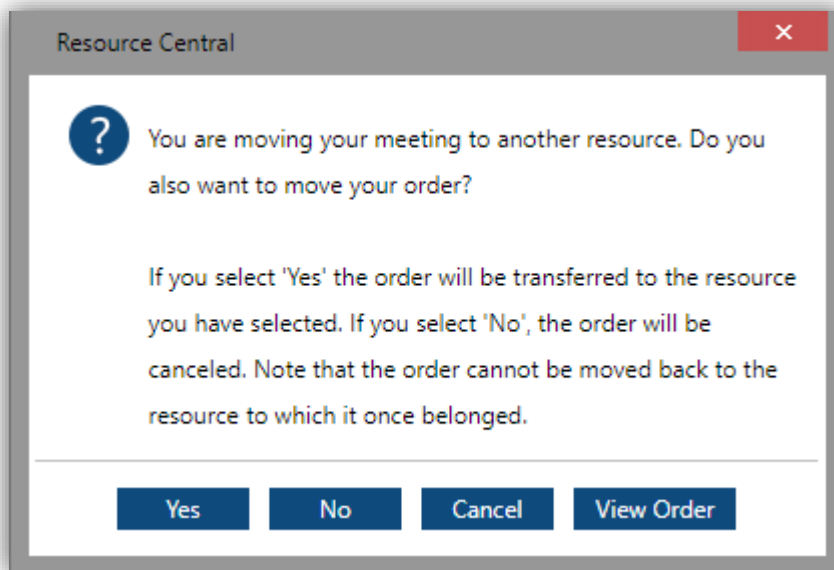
Resource Central

×

?

You are moving your meeting to another resource. Do you also want to move your order?

If you select 'Yes' the order will be transferred to the resource you have selected. If you select 'No', the order will be canceled. Note that the order cannot be moved back to the resource to which it once belonged.

Yes

No

Cancel

View Order